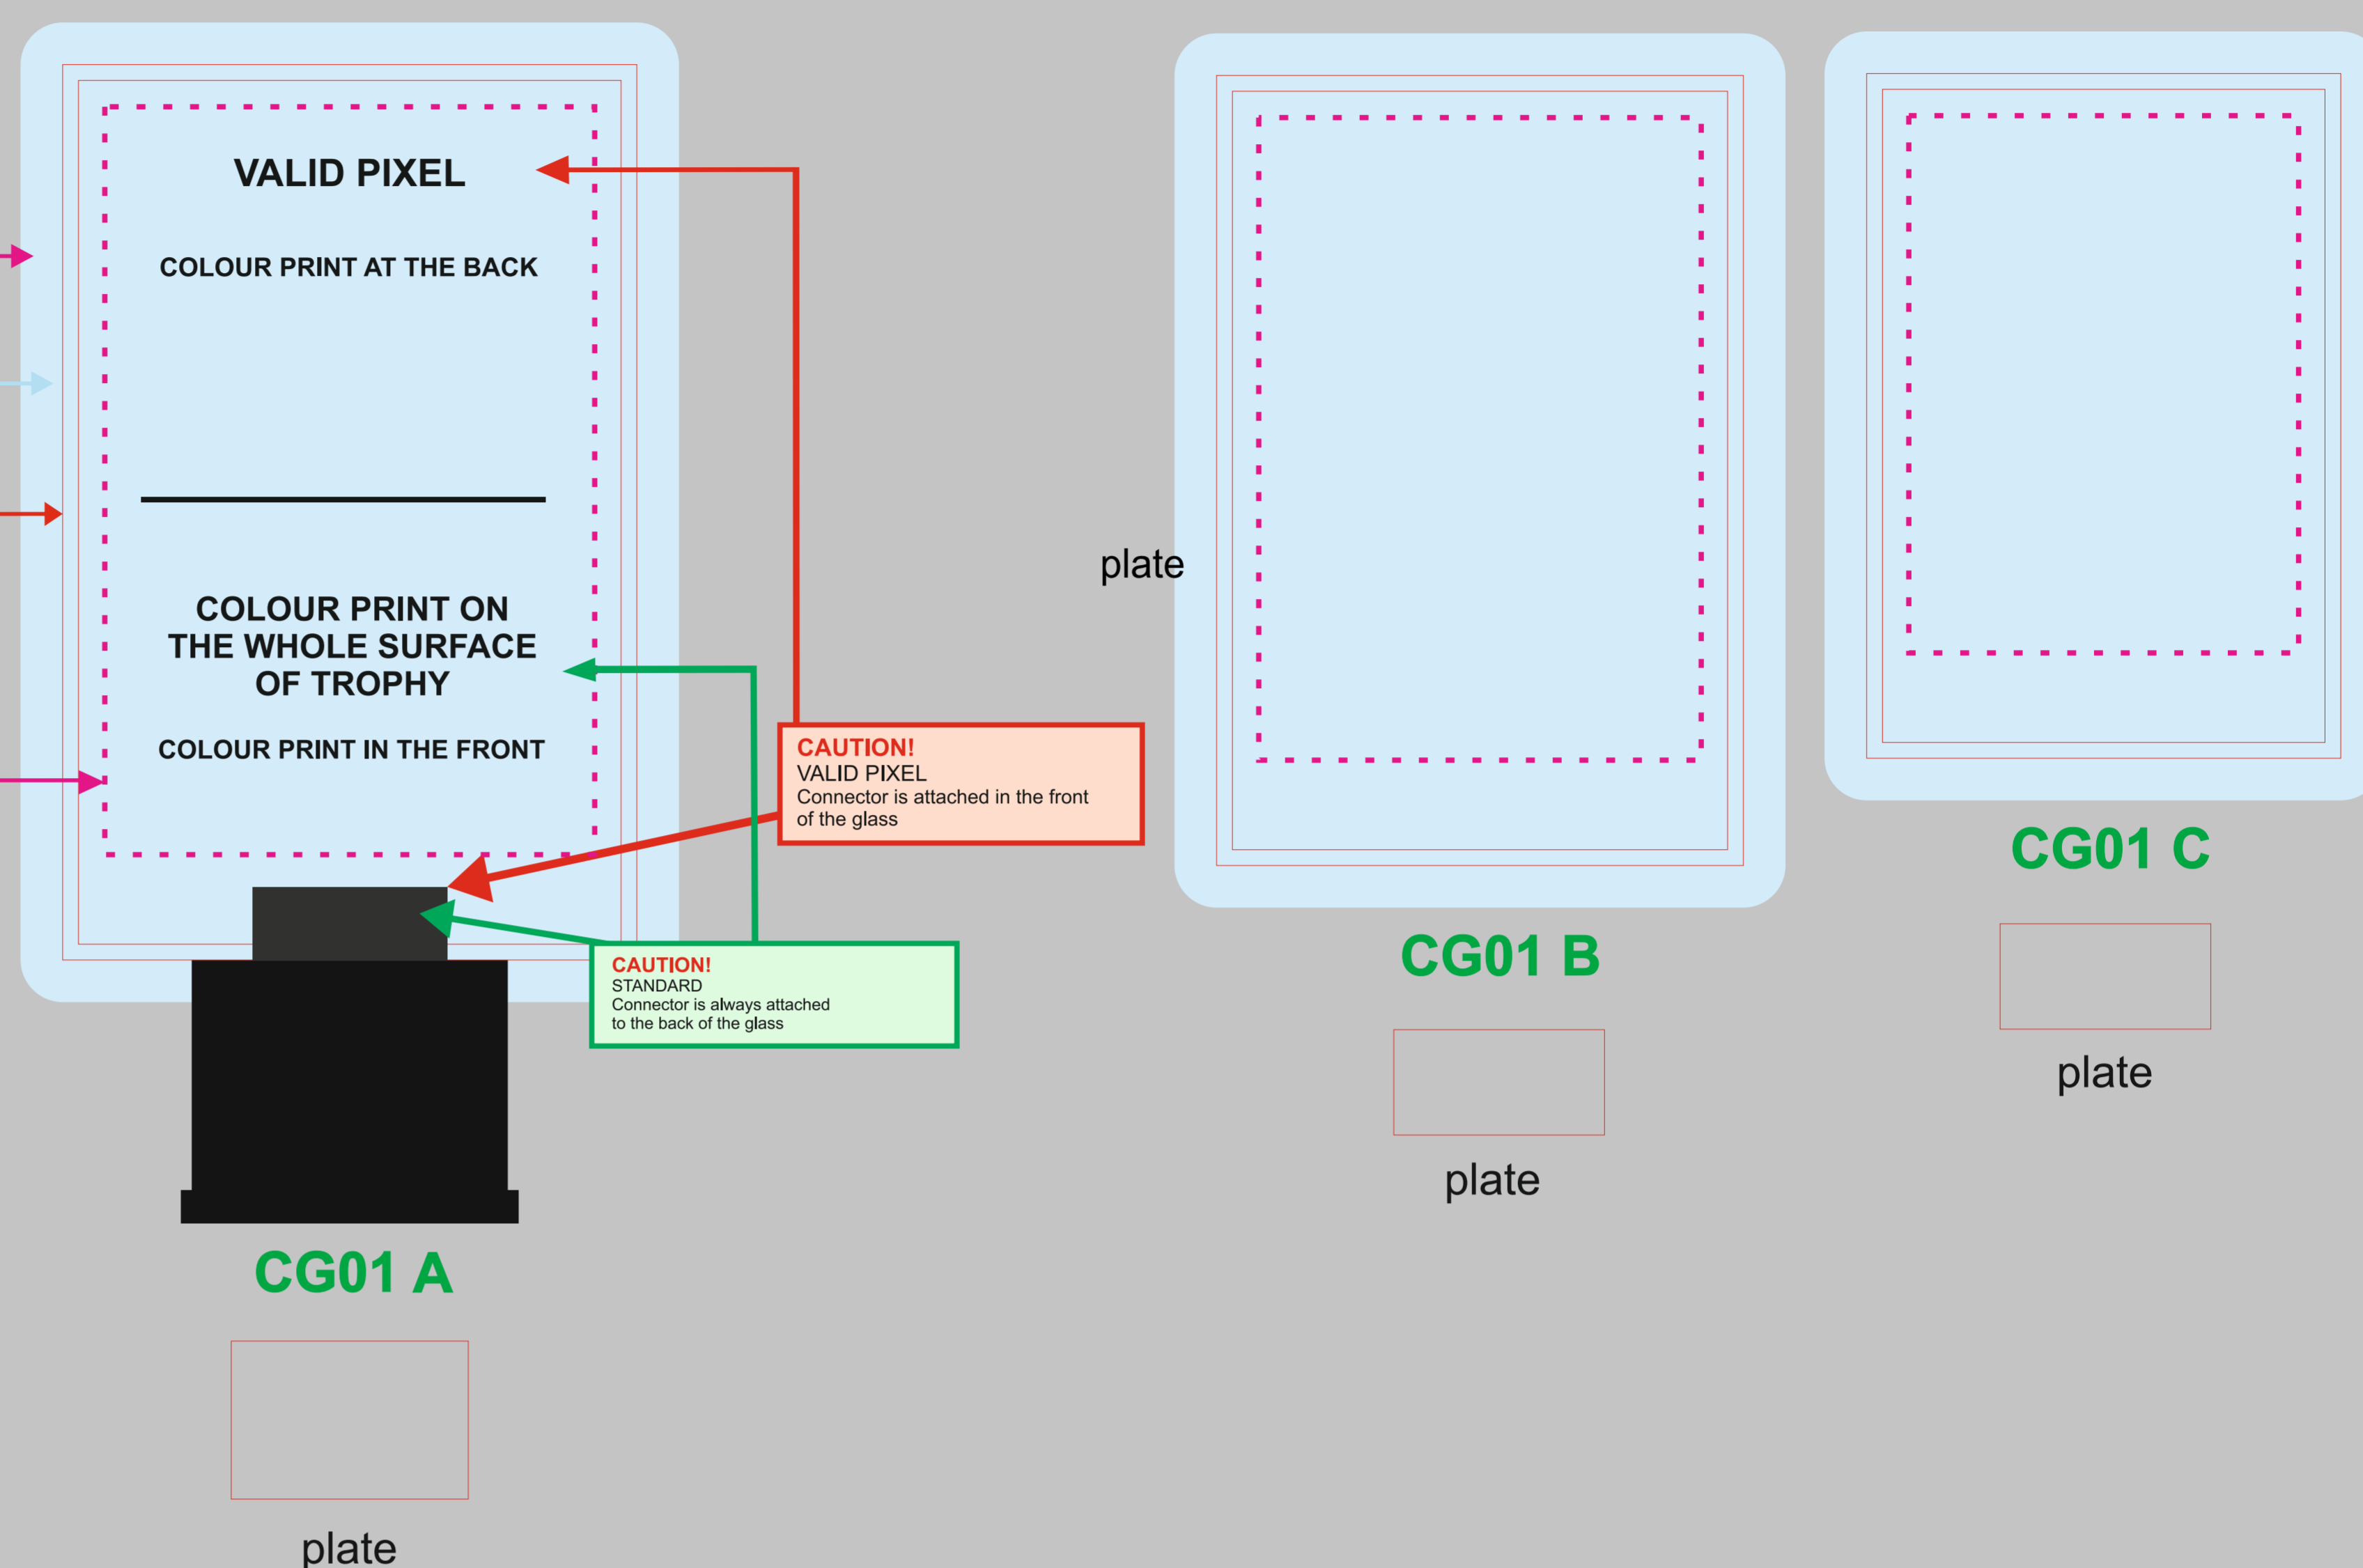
VALID PIXEL

COLOUR PRINT AT THE BACK

COLOUR PRINT ON THE WHOLE SURFACE OF TROPHY

COLOUR PRINT IN THE FRONT

CAUTION!
VALID PIXEL
Connector is attached in the front of the glass

CAUTION!
STANDARD
Connector is always attached to the back of the glass

CG01 A

plate

plate

CG01 B

plate

CG01 C

plate